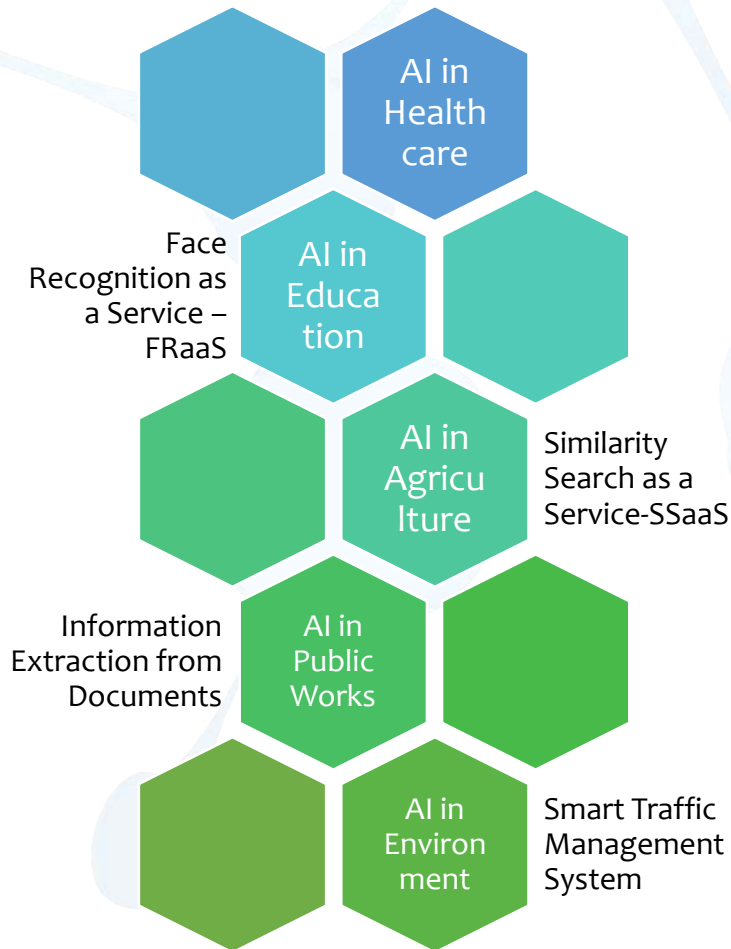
AI in Health care

Face Recognition as a Service – FRaaS

AI in Education

AI in Agriculture

Similarity Search as a Service-SSaaS

Information Extraction from Documents

AI in Public Works

AI in Environment

Smart Traffic Management System